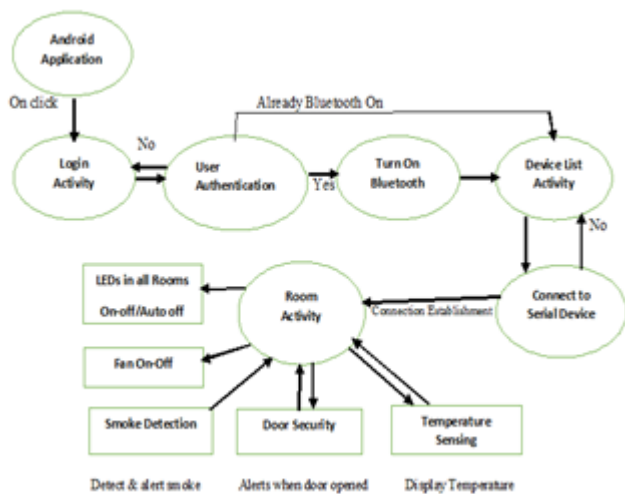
Android Application

On click

Already Bluetooth On

No

Login Activity

User Authentication

Yes

Turn On Bluetooth

Device List Activity

No

LEDs in all Rooms On-off/Auto off

Room Activity

Connection Establishment

Connect to Serial Device

Fan On-Off

Smoke Detection

Door Security

Temperature Sensing

Detect & alert smoke

Alerts when door opened

Display Temperature